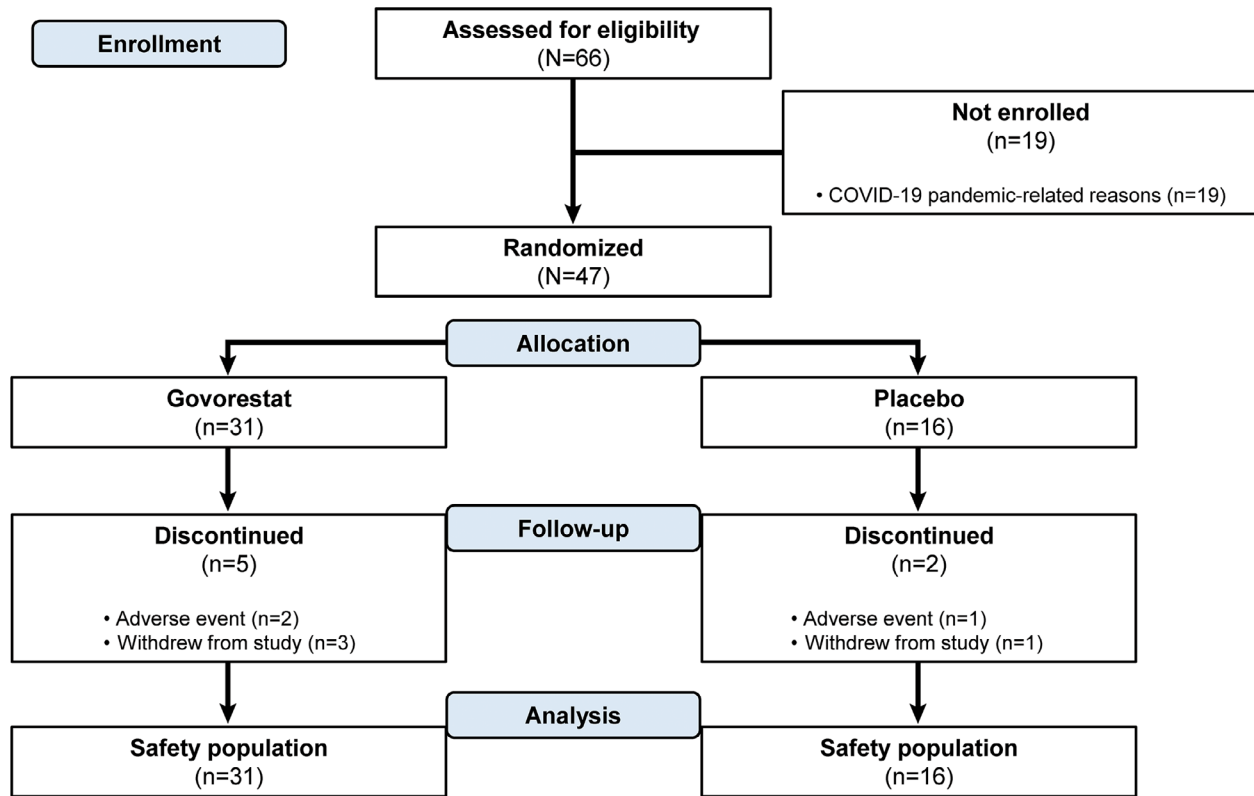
Enrollment

Assessed for eligibility
(N=66)

Not enrolled
(n=19)

• COVID-19 pandemic-related reasons (n=19)

Randomized
(N=47)

Allocation

Govorestat
(n=31)

Placebo
(n=16)

Follow-up

Discontinued
(n=5)

• Adverse event (n=2)
• Withdrew from study (n=3)

Discontinued
(n=2)

• Adverse event (n=1)
• Withdrew from study (n=1)

Analysis

Safety population
(n=31)

Safety population
(n=16)